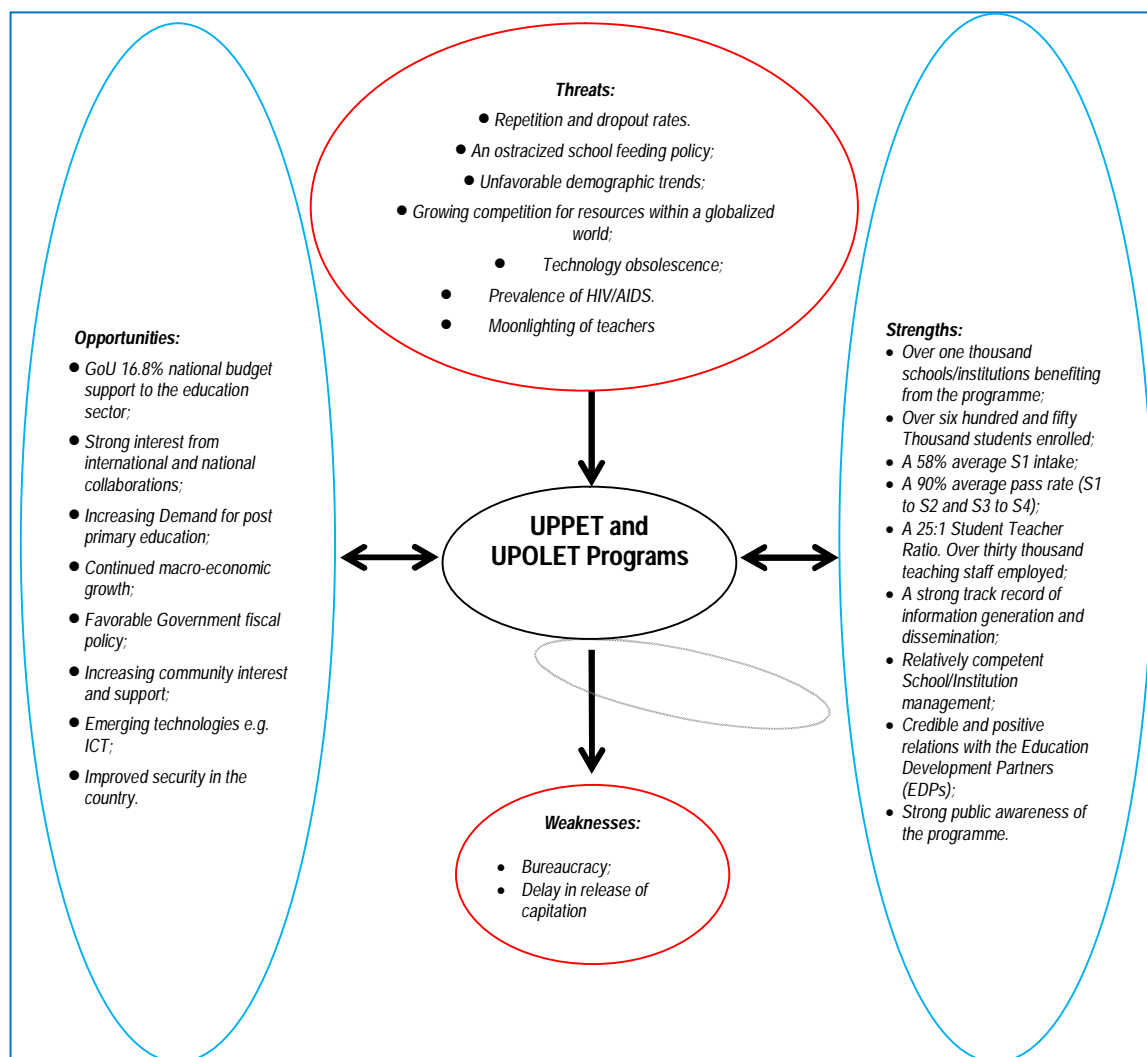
Threats:
- Repetition and dropout rates.
- An ostracized school feeding policy;
- Unfavorable demographic trends;
- Growing competition for resources within a globalized world;
- Technology obsolescence;
- Prevalence of HIV/AIDS.
- Moonlighting of teachers

Opportunities:
- GoU 16.8% national budget support to the education sector;
- Strong interest from international and national collaborations;
- Increasing Demand for post primary education;
- Continued macro-economic growth;
- Favorable Government fiscal policy;
- Increasing community interest and support;
- Emerging technologies e.g. ICT;
- Improved security in the country.

UPPET and UPOLET Programs

Strengths:
- Over one thousand schools/institutions benefiting from the programme;
- Over six hundred and fifty Thousand students enrolled;
- A 58% average S1 intake;
- A 90% average pass rate (S1 to S2 and S3 to S4);
- A 25:1 Student Teacher Ratio. Over thirty thousand teaching staff employed;
- A strong track record of information generation and dissemination;
- Relatively competent School/Institution management;
- Credible and positive relations with the Education Development Partners (EDPs);
- Strong public awareness of the programme.

Weaknesses:
- Bureaucracy;
- Delay in release of capitation